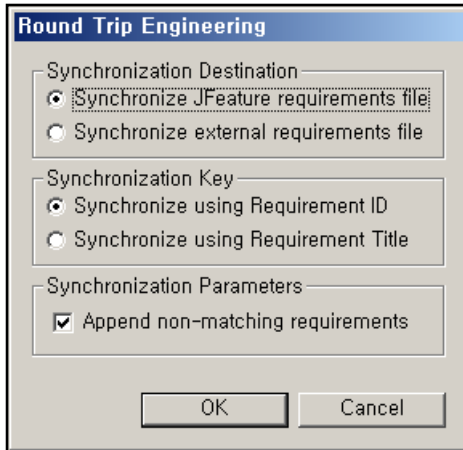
Round Trip Engineering

Synchronization Destination
Synchronize JFeature requirements file
Synchronize external requirements file

Synchronization Key
Synchronize using Requirement ID
Synchronize using Requirement Title

Synchronization Parameters
Append non-matching requirements

OK
Cancel